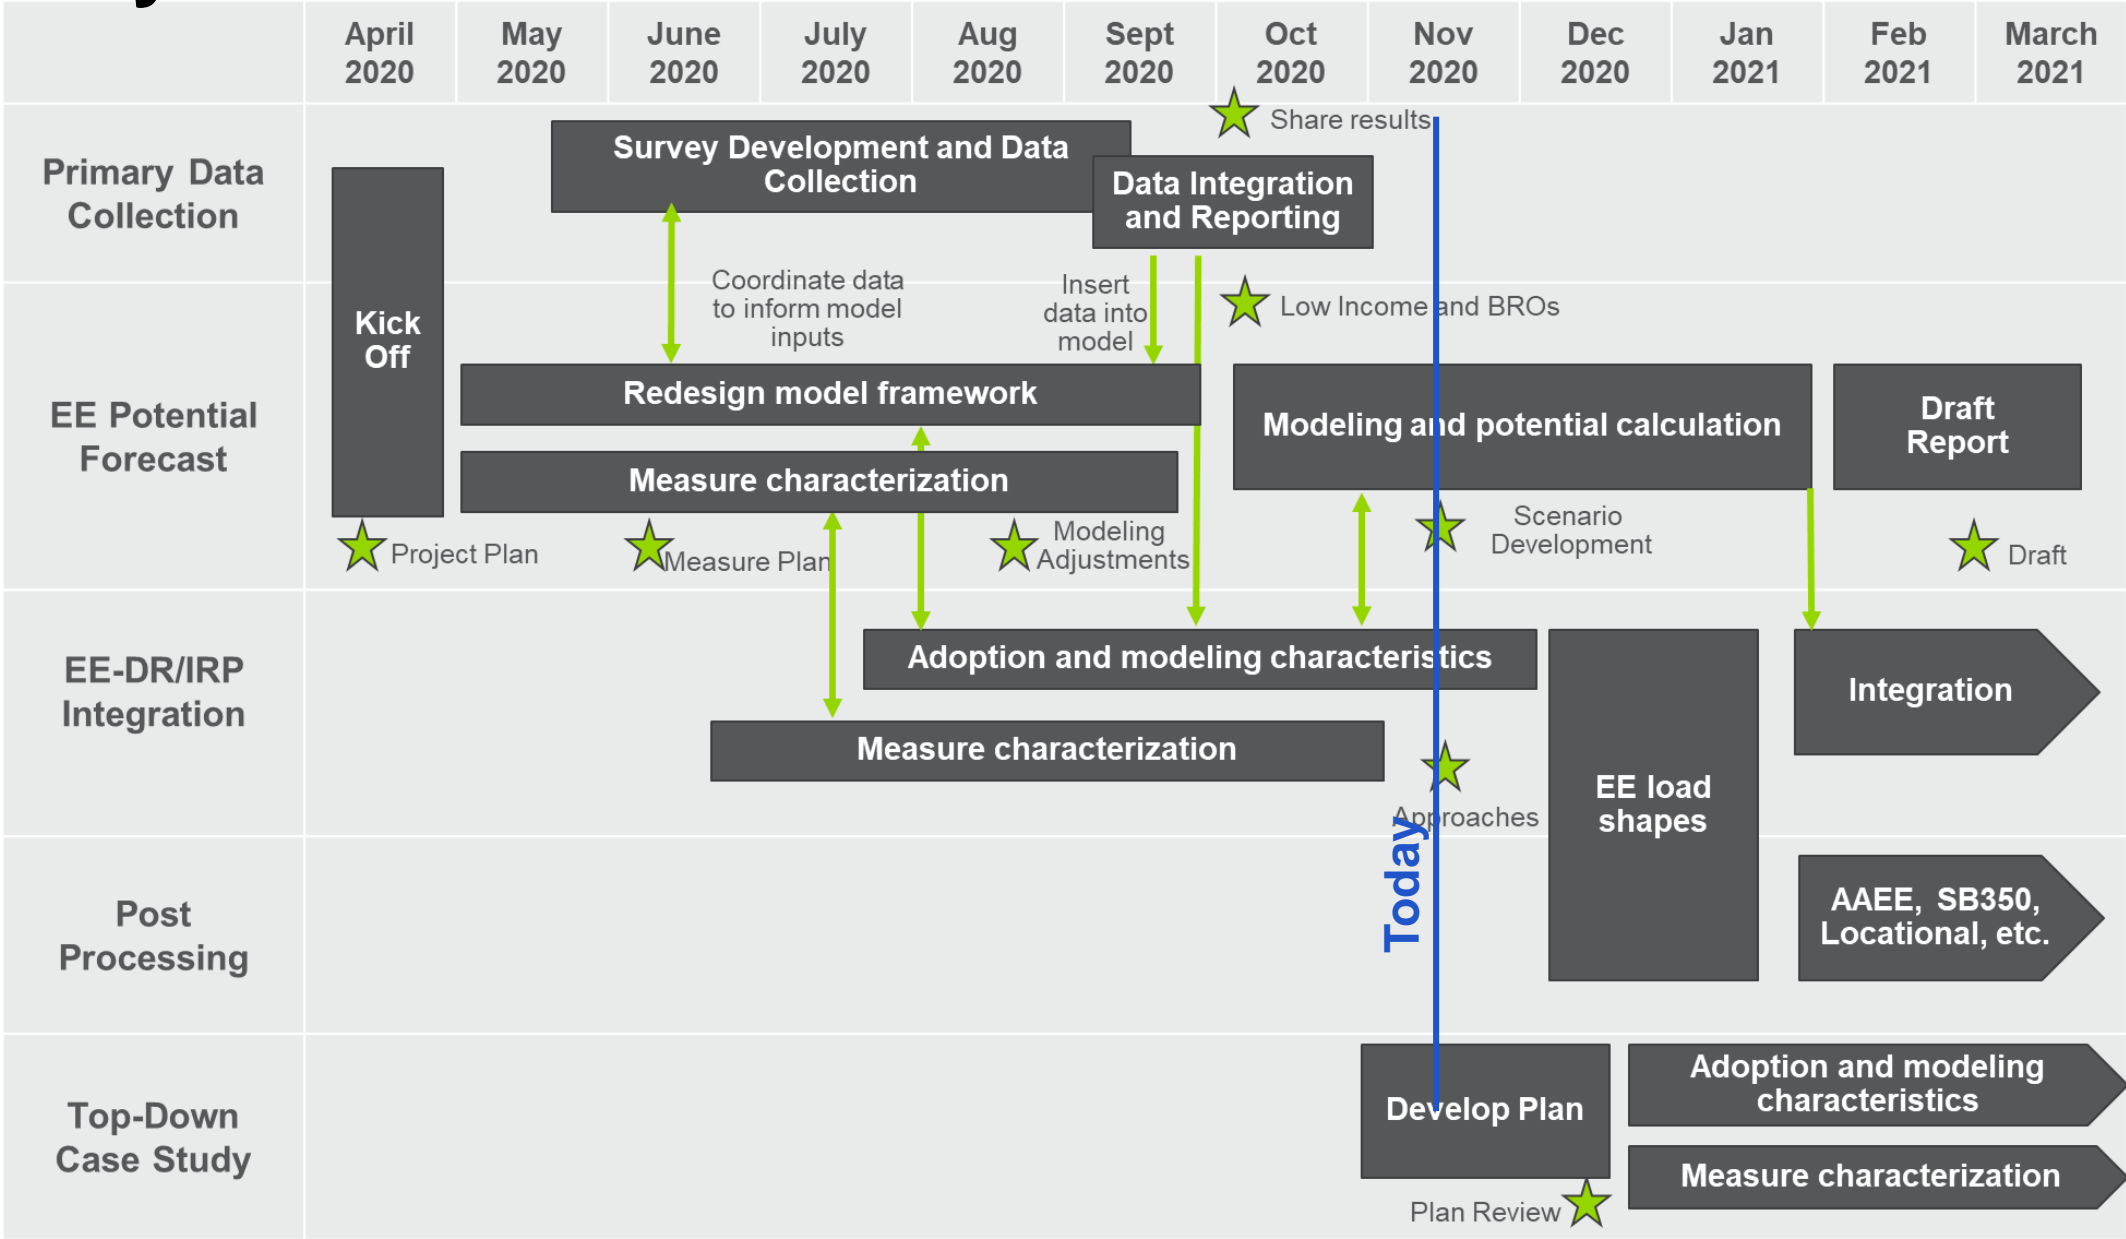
| | April 2020 | May 2020 | June 2020 | July 2020 | Aug 2020 | Sept 2020 | Oct 2020 | Nov 2020 | Dec 2020 | Jan 2021 | Feb 2021 | March 2021 |
|---|---|---|---|---|---|---|---|---|---|---|---|---|
| Primary Data Collection | | | | | | | | | | | | |
| EE Potential Forecast | | | | | | | | | | | | |
| EE-DR/IRP Integration | | | | | | | | | | | | |
| Post Processing | | | | | | | | | | | | |
| Top-Down Case Study | | | | | | | | | | | | |

Share results

Survey Development and Data Collection

Data Integration and Reporting

Kick Off

Coordinate data to inform model inputs

Insert data into model

Low Income and BROs

Redesign model framework

Modeling and potential calculation

Draft Report

Measure characterization

Project Plan

Measure Plan

Modeling Adjustments

Scenario Development

Draft

Adoption and modeling characteristics

Integration

Measure characterization

EE load shapes

Approaches

Today

AAEE, SB350, Locational, etc.

Develop Plan

Adoption and modeling characteristics

Measure characterization

Plan Review